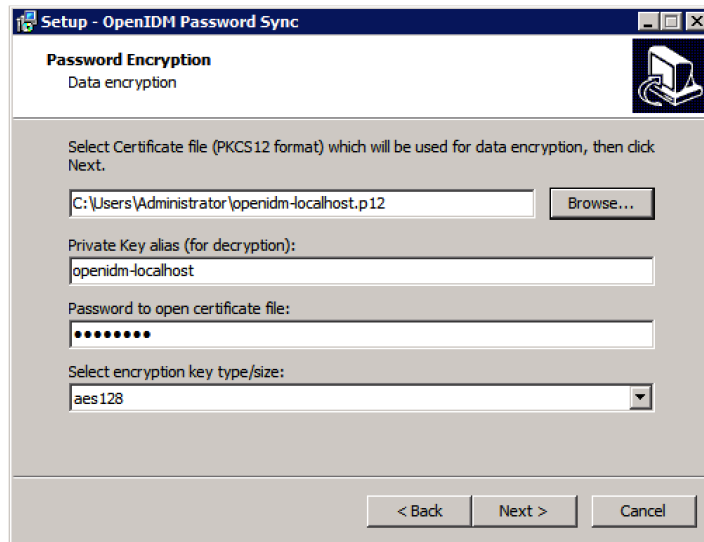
Setup - OpenIDM Password Sync

Password Encryption
Data encryption

Select Certificate file (PKCS12 format) which will be used for data encryption, then click Next.

C:\Users\Administrator\openidm-localhost.p12

Browse...

Private Key alias (for decryption):

openidm-localhost

Password to open certificate file:

••••••••

Select encryption key type/size:

aes128

< Back

Next >

Cancel